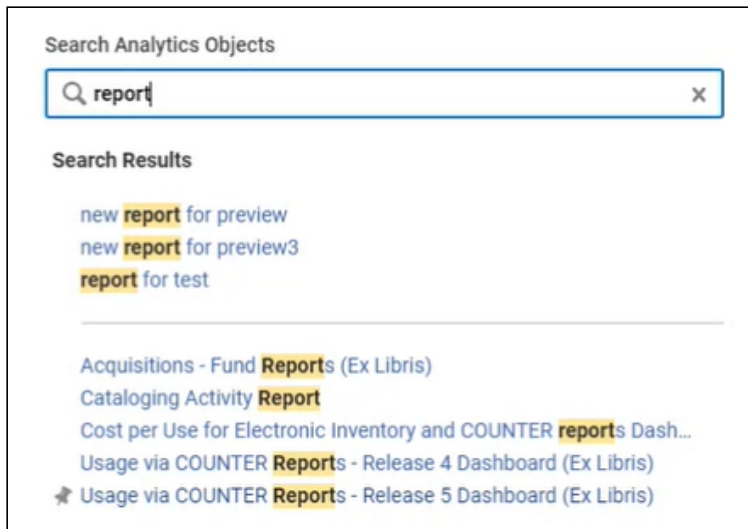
Search Analytics Objects

report

×

Search Results

new report for preview
new report for preview3
report for test

Acquisitions - Fund Reports (Ex Libris)
Cataloging Activity Report
Cost per Use for Electronic Inventory and COUNTER reports Dash...
Usage via COUNTER Reports - Release 4 Dashboard (Ex Libris)
Usage via COUNTER Reports - Release 5 Dashboard (Ex Libris)